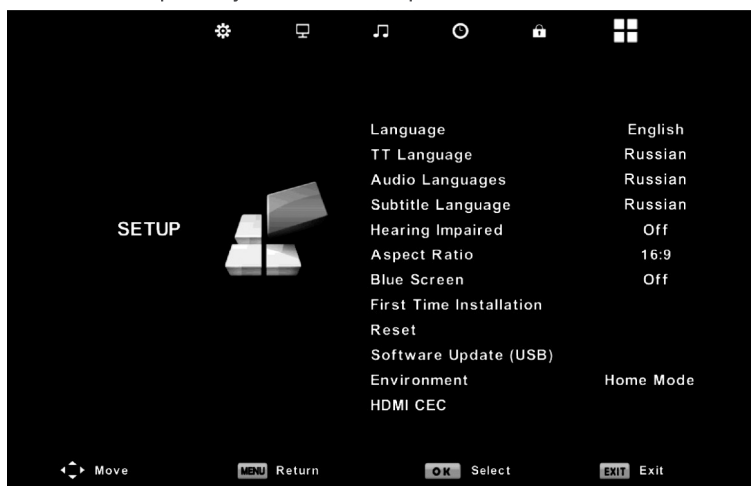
SETUP

| | |
|---|---|
| Language | English |
| TT Language | Russian |
| Audio Languages | Russian |
| Subtitle Language | Russian |
| Hearing Impaired | Off |
| Aspect Ratio | 16:9 |
| Blue Screen | Off |
| First Time Installation | |
| Reset | |
| Software Update (USB) | |
| Environment | Home Mode |
| HDMI CEC | |

Move MENU Return OK Select EXIT Exit